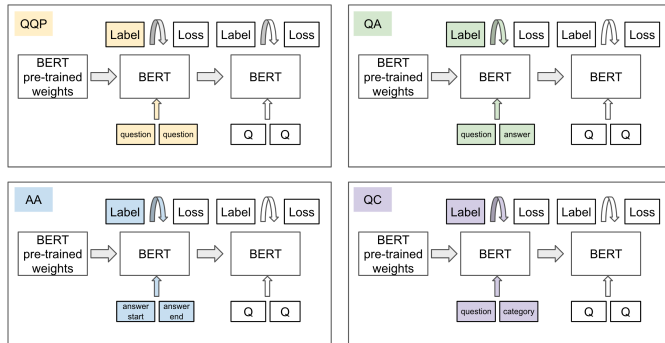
QQP

Label Loss Label Loss

BERT pre-trained weights

BERT

BERT

question question

Q Q

QA

Label Loss Label Loss

BERT pre-trained weights

BERT

BERT

question answer

Q Q

AA

Label Loss Label Loss

BERT pre-trained weights

BERT

BERT

answer start answer end

Q Q

QC

Label Loss Label Loss

BERT pre-trained weights

BERT

BERT

question category

Q Q